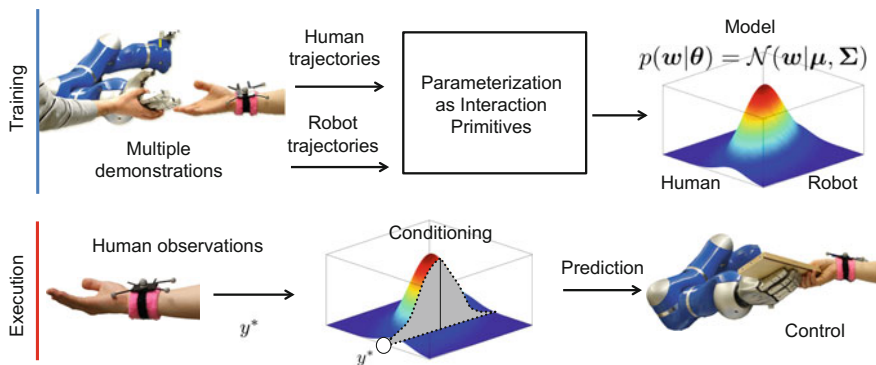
Training

Human trajectories

Robot trajectories

Multiple demonstrations

Parameterization as Interaction Primitives

Model

$p(\boldsymbol{w}|\boldsymbol{\theta}) = \mathcal{N}(\boldsymbol{w}|\boldsymbol{\mu}, \boldsymbol{\Sigma})$

Human

Robot

Execution

Human observations

$y^*$

Conditioning

$y^*$

Prediction

Control